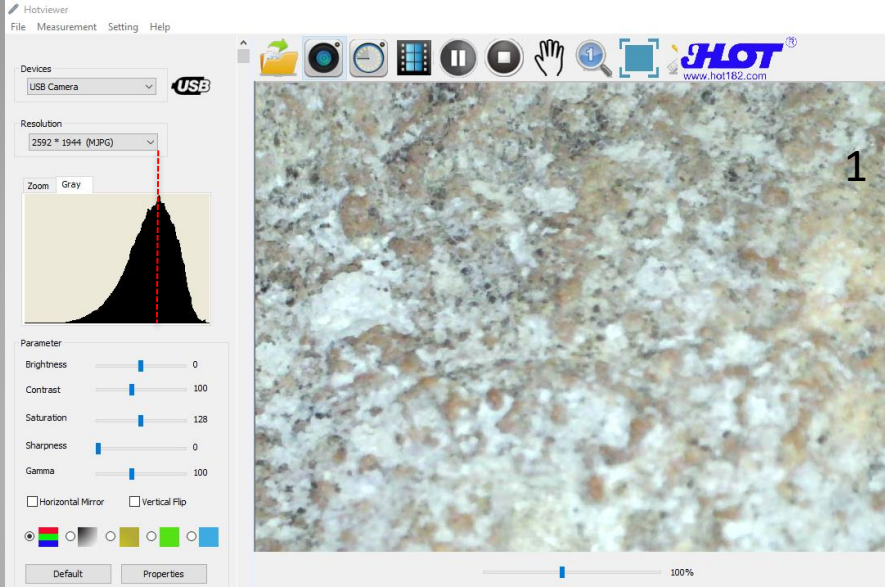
Hotviewer
File Measurement Setting Help

Devices
USB Camera
USB

Resolution
2592 * 1944 (MJPG)

Zoom Gray

Parameter
Brightness 0
Contrast 100
Saturation 128
Sharpness 0
Gamma 100

Horizontal Mirror Vertical Flip

Default Properties

1

HOT
www.hot182.com

1

100%